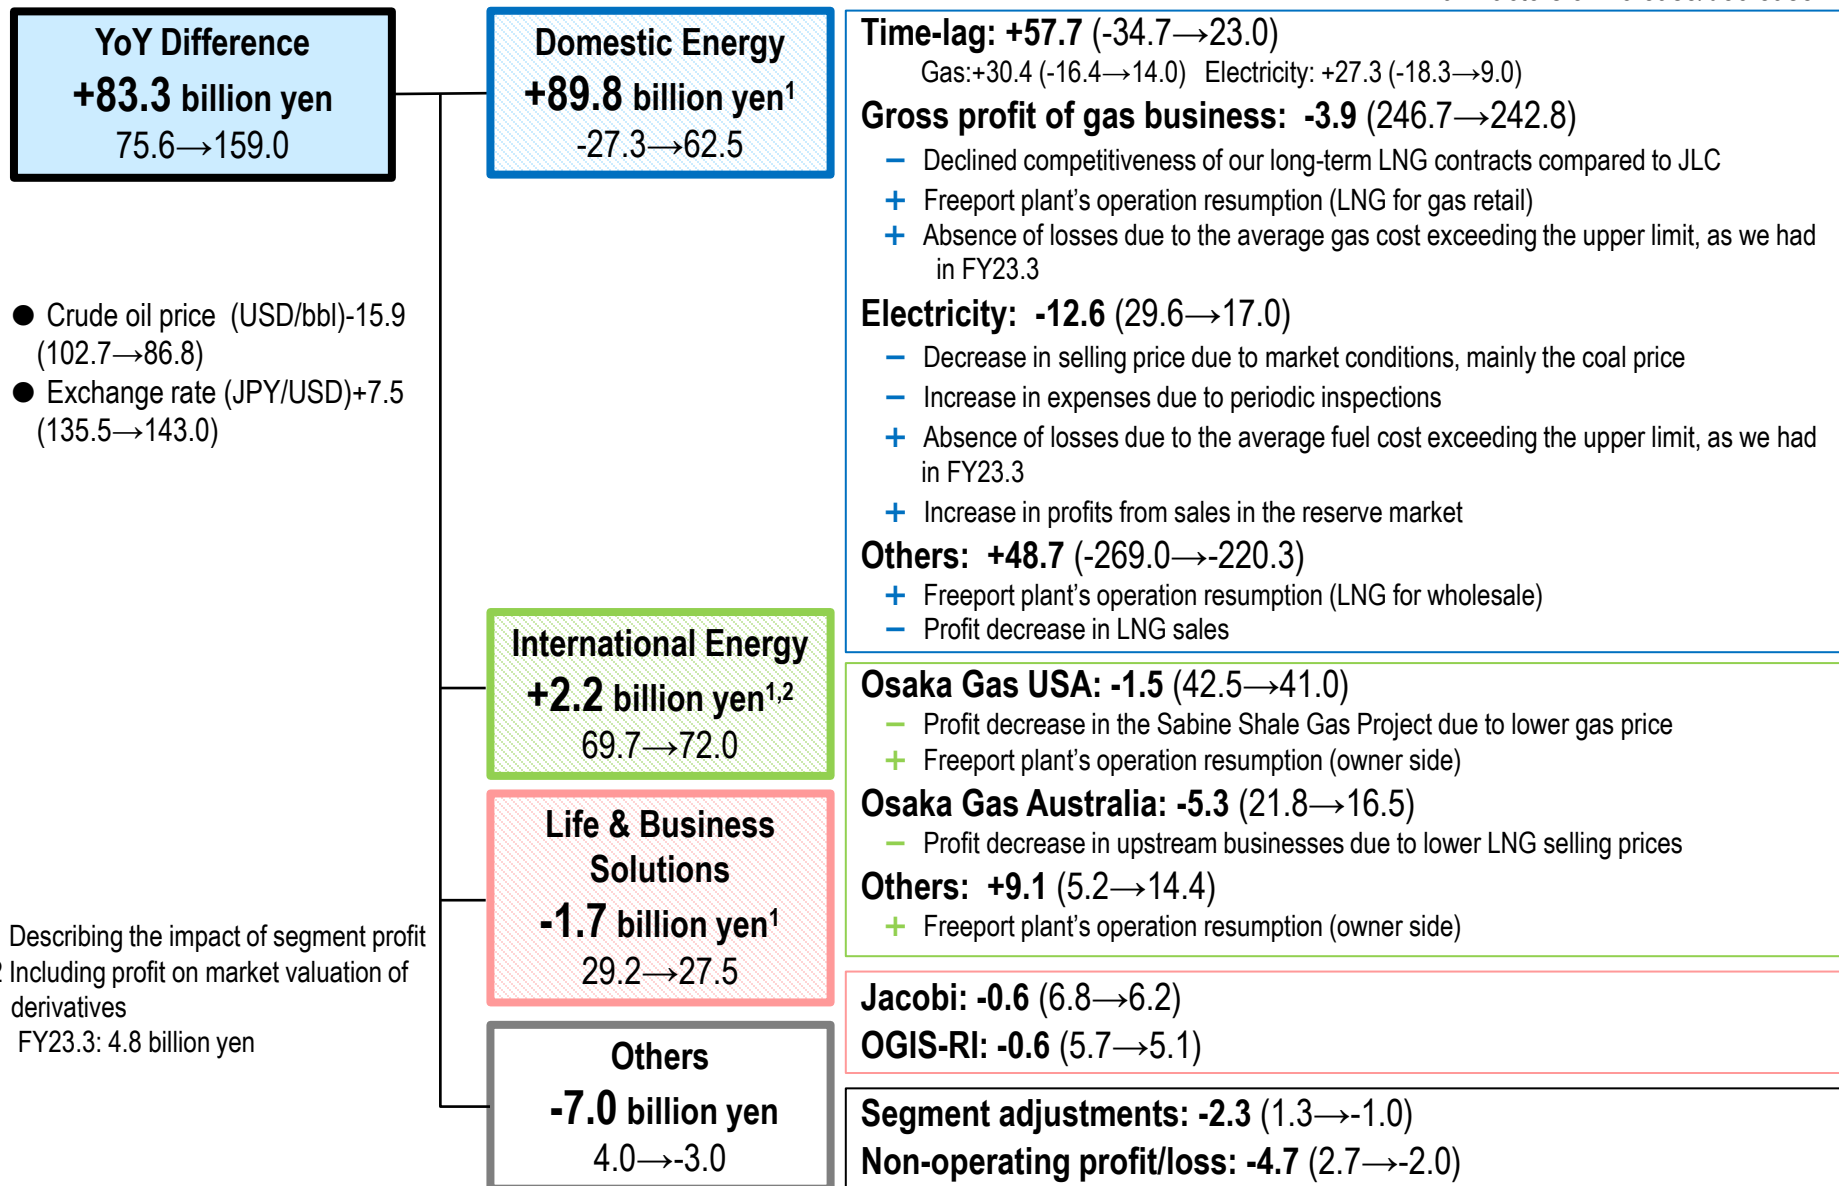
YoY Difference
+83.3 billion yen
75.6→159.0

Crude oil price (USD/bbl)-15.9 (102.7→86.8)
Exchange rate (JPY/USD)+7.5 (135.5→143.0)

Describing the impact of segment profit
Including profit on market valuation of derivatives
FY23.3: 4.8 billion yen

Domestic Energy
+89.8 billion yen$^1$
-27.3→62.5

Time-lag: +57.7 (-34.7→23.0)
Gas:+30.4 (-16.4→14.0) Electricity: +27.3 (-18.3→9.0)
Gross profit of gas business: -3.9 (246.7→242.8)
– Declined competitiveness of our long-term LNG contracts compared to JLC
+ Freeport plant's operation resumption (LNG for gas retail)
+ Absence of losses due to the average gas cost exceeding the upper limit, as we had in FY23.3
Electricity: -12.6 (29.6→17.0)
– Decrease in selling price due to market conditions, mainly the coal price
– Increase in expenses due to periodic inspections
+ Absence of losses due to the average fuel cost exceeding the upper limit, as we had in FY23.3
+ Increase in profits from sales in the reserve market
Others: +48.7 (-269.0→-220.3)
+ Freeport plant's operation resumption (LNG for wholesale)
– Profit decrease in LNG sales

International Energy
+2.2 billion yen$^{1,2}$
69.7→72.0

Osaka Gas USA: -1.5 (42.5→41.0)
– Profit decrease in the Sabine Shale Gas Project due to lower gas price
+ Freeport plant's operation resumption (owner side)
Osaka Gas Australia: -5.3 (21.8→16.5)
– Profit decrease in upstream businesses due to lower LNG selling prices
Others: +9.1 (5.2→14.4)
+ Freeport plant's operation resumption (owner side)

Life & Business Solutions
-1.7 billion yen$^1$
29.2→27.5

Jacobi: -0.6 (6.8→6.2)
OGIS-RI: -0.6 (5.7→5.1)

Others
-7.0 billion yen
4.0→-3.0

Segment adjustments: -2.3 (1.3→-1.0)
Non-operating profit/loss: -4.7 (2.7→-2.0)